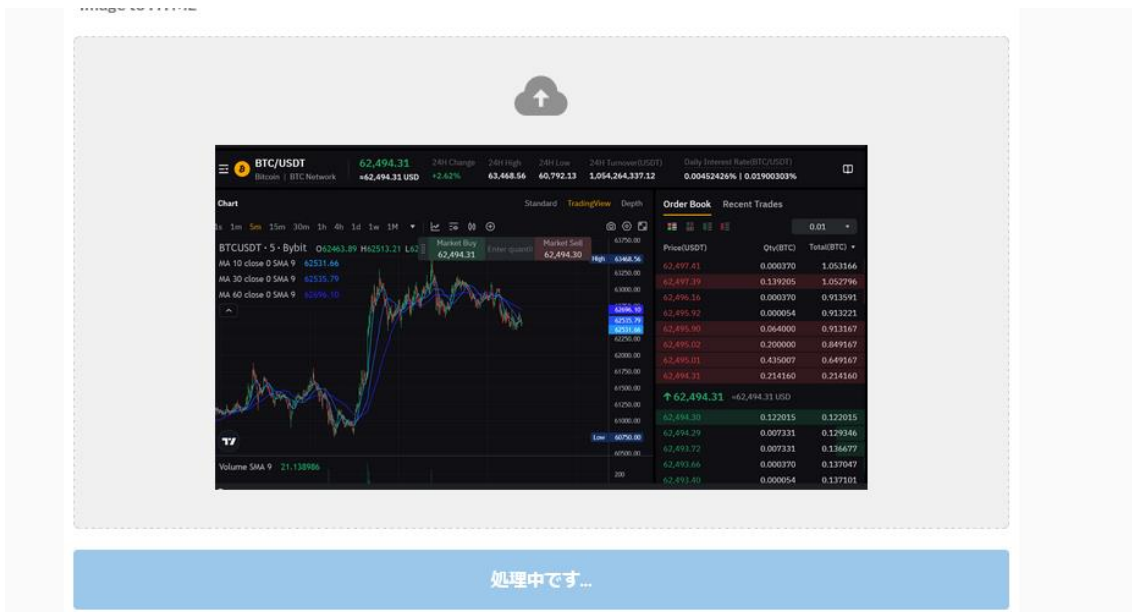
BTC/USDT
Bitcoin | BTC Network
62,494.31
≈62,494.31 USD
24H Change
+2.62%
24H High
63,468.56
24H Low
60,792.13
24H Turnover(USDT)
1,054,264,337.12
Daily Interest Rate(BTC/USDT)
0.00452426% | 0.01900303%

Chart
Standard TradingView Depth
1s 1m 5m 15m 30m 1h 4h 1d 1w 1M
BTCUSDT · 5 · Bybit O62463.89 H62513.21 L62
Market Buy
62,494.31
Enter quanti
Market Sell
62,494.30
MA 10 close 0 SMA 9 62531.66
MA 30 close 0 SMA 9 62535.79
MA 60 close 0 SMA 9 62696.10
Volume SMA 9 21.138986

Order Book Recent Trades
0.01

| Price(USDT) | Qty(BTC) | Total(BTC) |
|---|---|---|
| 62,497.41 | 0.000370 | 1.053166 |
| 62,497.39 | 0.139205 | 1.052796 |
| 62,496.16 | 0.000370 | 0.913591 |
| 62,495.92 | 0.000054 | 0.913221 |
| 62,495.90 | 0.064000 | 0.913167 |
| 62,495.02 | 0.200000 | 0.849167 |
| 62,495.01 | 0.435007 | 0.649167 |
| 62,494.31 | 0.214160 | 0.214160 |

↑62,494.31 ≈62,494.31 USD

| | | |
|---|---|---|
| 62,494.30 | 0.122015 | 0.122015 |
| 62,494.29 | 0.007331 | 0.129346 |
| 62,493.72 | 0.007331 | 0.136677 |
| 62,493.66 | 0.000370 | 0.137047 |
| 62,493.40 | 0.000054 | 0.137101 |

処理中です...